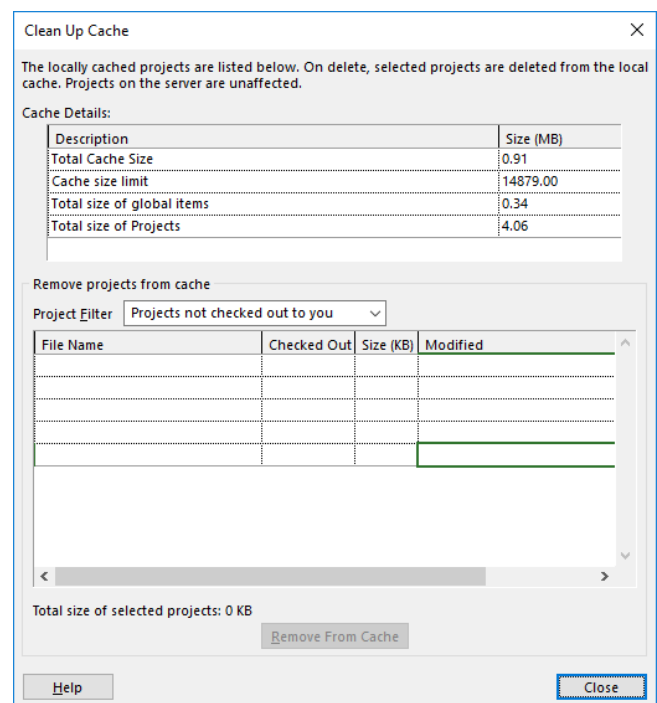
Clean Up Cache

The locally cached projects are listed below. On delete, selected projects are deleted from the local cache. Projects on the server are unaffected.

Cache Details:

| Description | Size (MB) |
|---|---|
| Total Cache Size | 0.91 |
| Cache size limit | 14879.00 |
| Total size of global items | 0.34 |
| Total size of Projects | 4.06 |

Remove projects from cache

Project Filter Projects not checked out to you

| File Name | Checked Out | Size (KB) | Modified |
|---|---|---|---|
| | | | |
| | | | |
| | | | |
| | | | |
| | | | |

Total size of selected projects: 0 KB

Remove From Cache

Help

Close